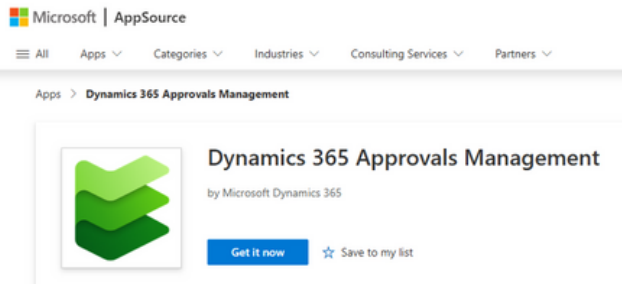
Microsoft | AppSource

All Apps Categories Industries Consulting Services Partners

Apps > Dynamics 365 Approvals Management

Dynamics 365 Approvals Management

by Microsoft Dynamics 365

Get it now

Save to my list